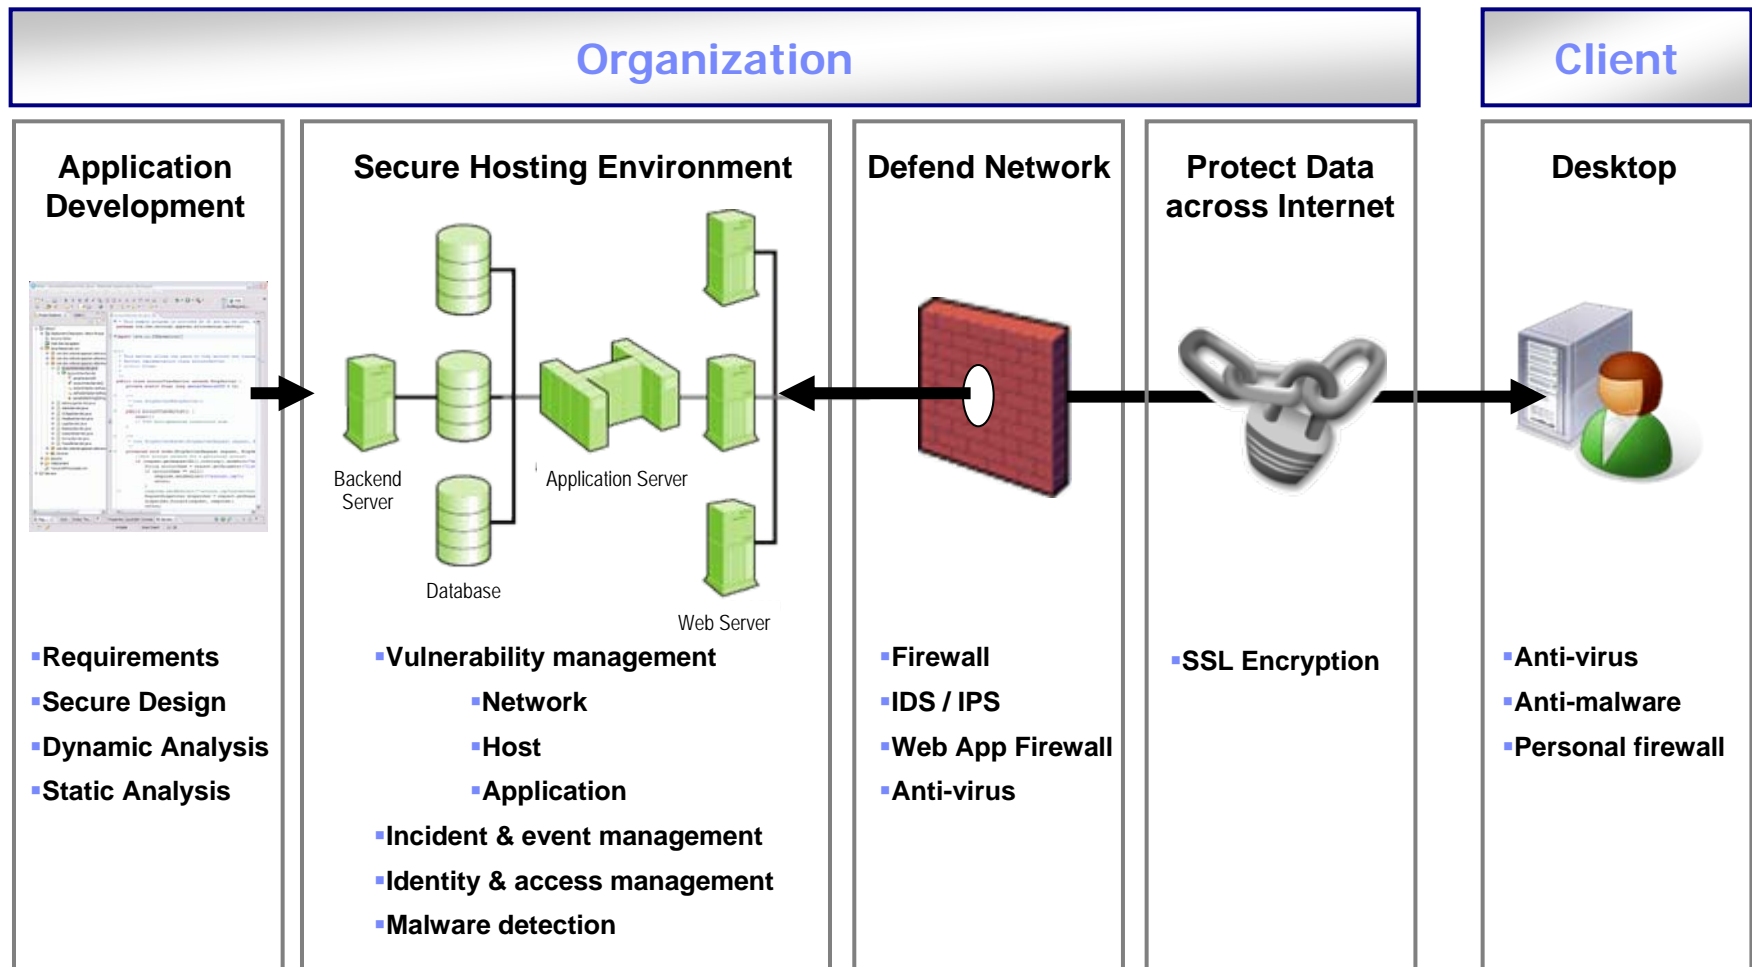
Organization

Client

Application Development

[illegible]

Requirements
Secure Design
Dynamic Analysis
Static Analysis

Secure Hosting Environment

Backend Server

Database

Application Server

Web Server

Vulnerability management
Network
Host
Application
Incident & event management
Identity & access management
Malware detection

Defend Network

Firewall
IDS / IPS
Web App Firewall
Anti-virus

Protect Data across Internet

SSL Encryption

Desktop

Anti-virus
Anti-malware
Personal firewall